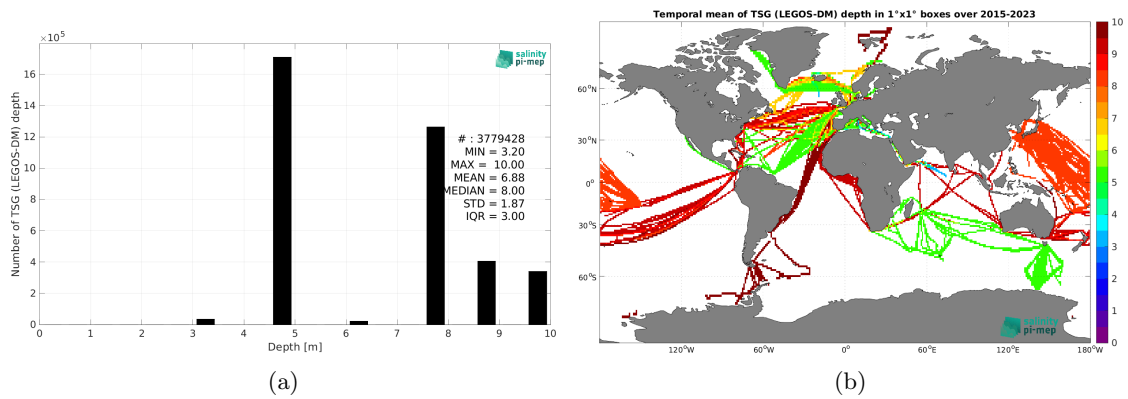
$\times 10^5$

salinity pi-mep

Number of TSG (LEGOS-DM) depth

16
14
12
10
8
6
4
2
0

# : 3779428
MIN = 3.20
MAX = 10.00
MEAN = 6.88
MEDIAN = 8.00
STD = 1.87
IQR = 3.00

0 1 2 3 4 5 6 7 8 9 10
Depth [m]

(a)

Temporal mean of TSG (LEGOS-DM) depth in 1°x1° boxes over 2015-2023

60°N
30°N
0°
30°S
60°S

120°W 60°W 0° 60°E 120°E 180°W

10
9
8
7
6
5
4
3
2
1
0

salinity pi-mep

(b)